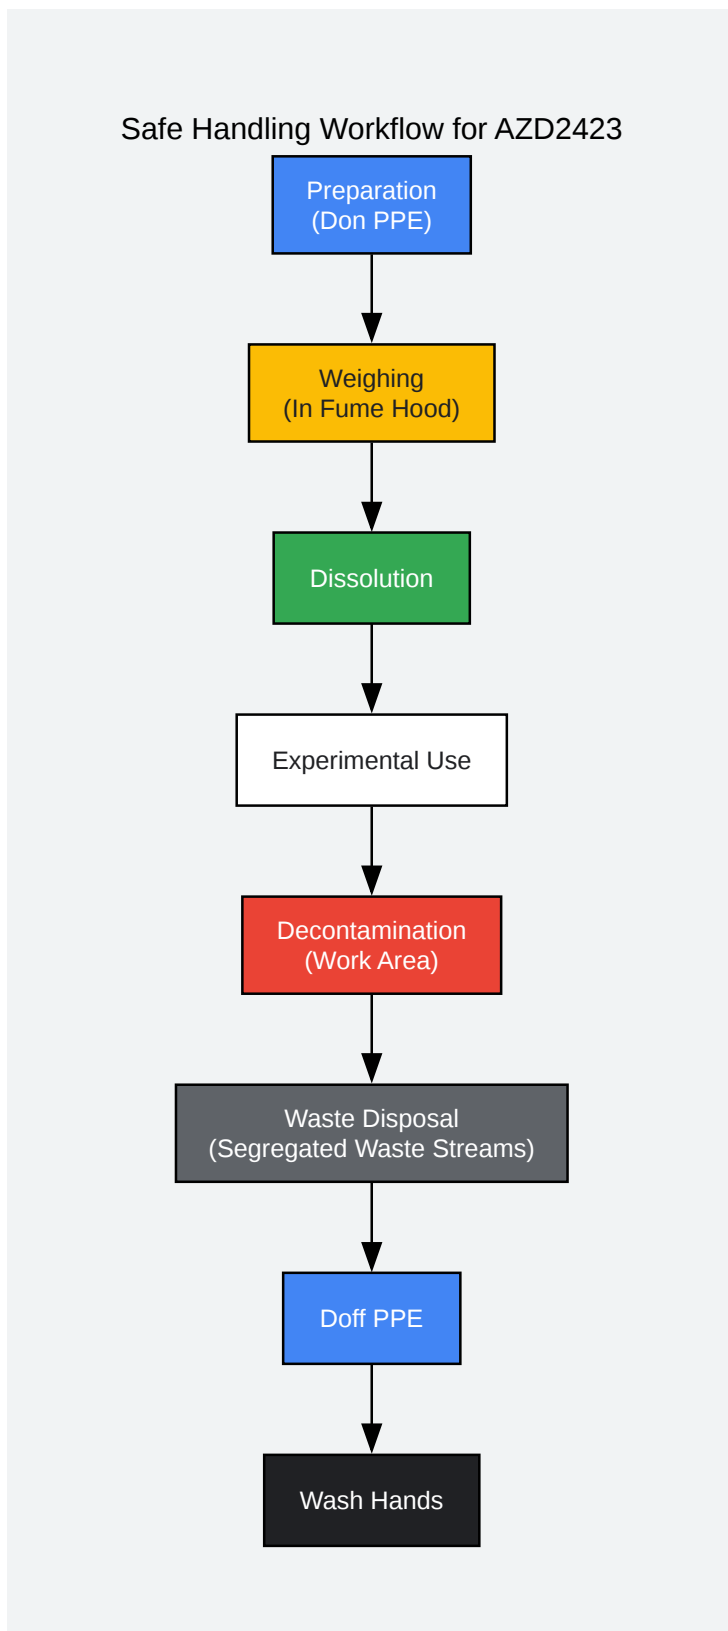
Safe Handling Workflow for AZD2423

Preparation
(Don PPE)

Weighing
(In Fume Hood)

Dissolution

Experimental Use

Decontamination
(Work Area)

Waste Disposal
(Segregated Waste Streams)

Doff PPE

Wash Hands